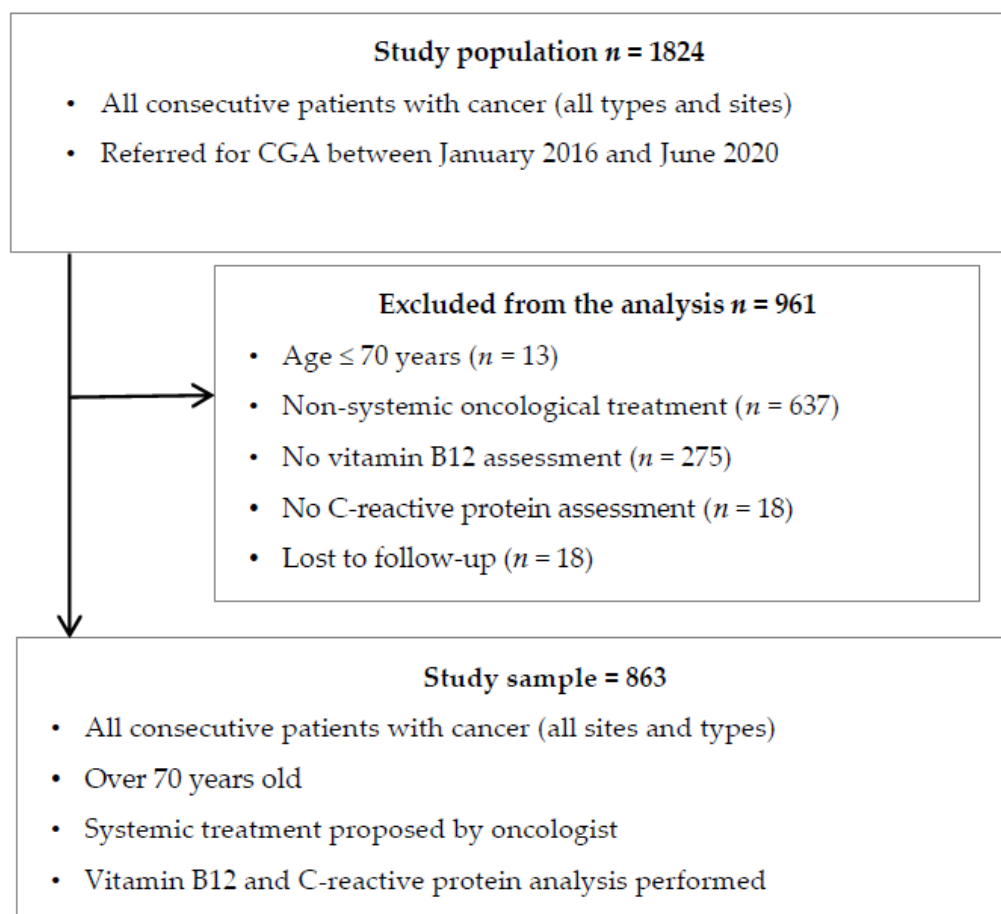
**Study population $n$ = 1824**

- All consecutive patients with cancer (all types and sites)
- Referred for CGA between January 2016 and June 2020

**Excluded from the analysis $n$ = 961**

- Age $\leq$ 70 years ($n$ = 13)
- Non-systemic oncological treatment ($n$ = 637)
- No vitamin B12 assessment ($n$ = 275)
- No C-reactive protein assessment ($n$ = 18)
- Lost to follow-up ($n$ = 18)

**Study sample = 863**

- All consecutive patients with cancer (all sites and types)
- Over 70 years old
- Systemic treatment proposed by oncologist
- Vitamin B12 and C-reactive protein analysis performed